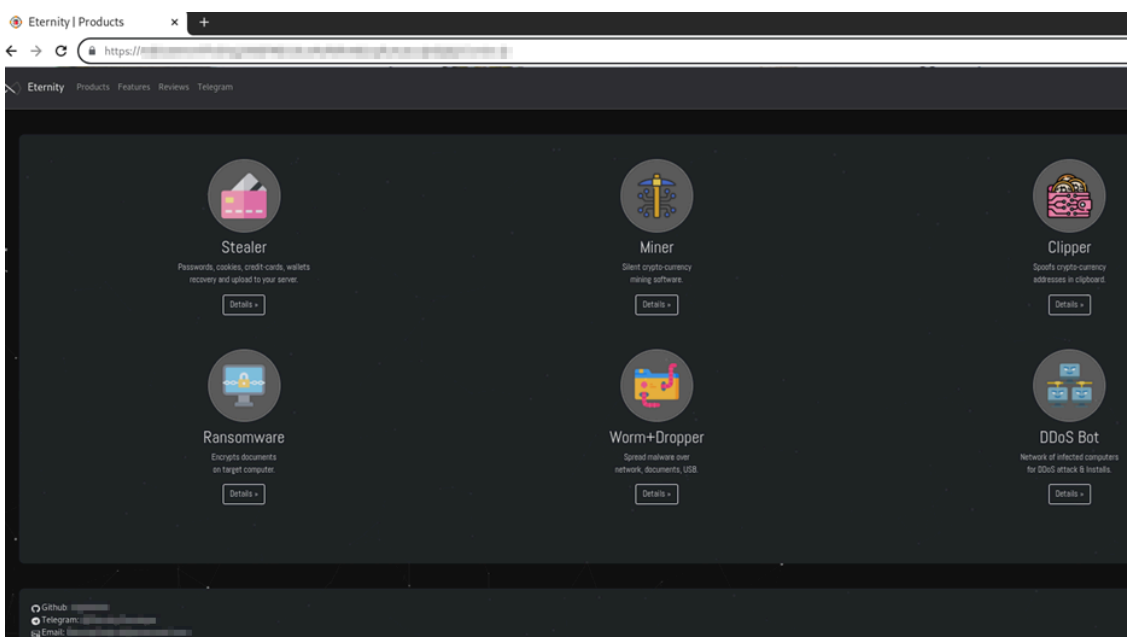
Eternity | Products ×  +

https://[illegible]

Eternity Products Features Reviews Telegram

Stealer
Passwords, cookies, credit-cards, wallets recovery and upload to your server.
Details »

Miner
Silent crypto-currency mining software.
Details »

Clipper
Spoofs crypto-currency addresses in clipboard.
Details »

Ransomware
Encrypts documents on target computer.
Details »

Worm+Dropper
Spread malware over network, documents, USB.
Details »

DDoS Bot
Network of infected computers for DDoS attack & Installs.
Details »

Github: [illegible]
Telegram: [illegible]
Email: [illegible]